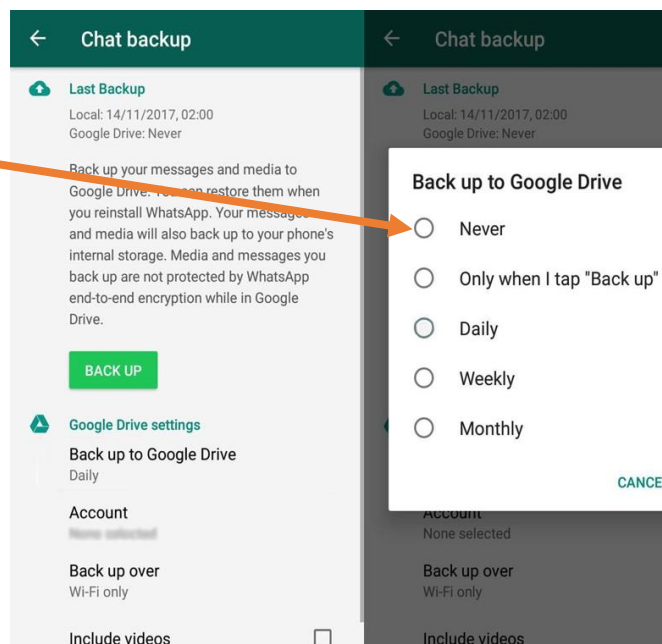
Chat backup

Last Backup
Local: 14/11/2017, 02:00
Google Drive: Never

Back up your messages and media to Google Drive. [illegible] restore them when you reinstall WhatsApp. Your message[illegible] and media will also back up to your phone's internal storage. Media and messages you back up are not protected by WhatsApp end-to-end encryption while in Google Drive.

BACK UP

Google Drive settings
Back up to Google Drive
Daily

Account
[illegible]

Back up over
Wi-Fi only

Include videos

Chat backup

Last Backup
Local: 14/11/2017, 02:00
Google Drive: Never

Back up to Google Drive
Never
Only when I tap "Back up"
Daily
Weekly
Monthly

CANCE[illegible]

Account
None selected

Back up over
Wi-Fi only

Include videos